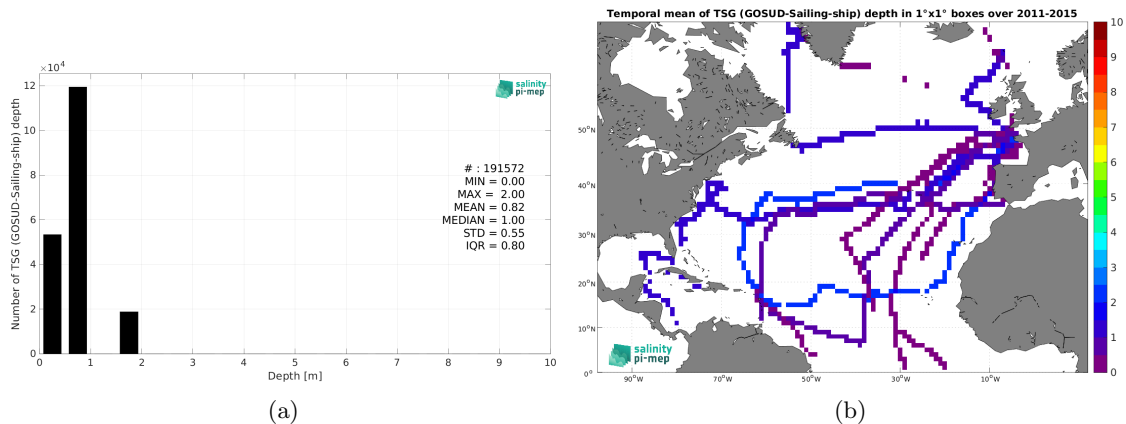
$\times10^4$
salinity pi-mep
Number of TSG (GOSUD-Sailing-ship) depth
12
10
8
6
4
2
0
# : 191572
MIN = 0.00
MAX = 2.00
MEAN = 0.82
MEDIAN = 1.00
STD = 0.55
IQR = 0.80
0 1 2 3 4 5 6 7 8 9 10
Depth [m]
(a)

Temporal mean of TSG (GOSUD-Sailing-ship) depth in 1°x1° boxes over 2011-2015
50°N
40°N
30°N
20°N
10°N
0°
90°W 70°W 50°W 30°W 10°W
salinity pi-mep
10
9
8
7
6
5
4
3
2
1
0
(b)